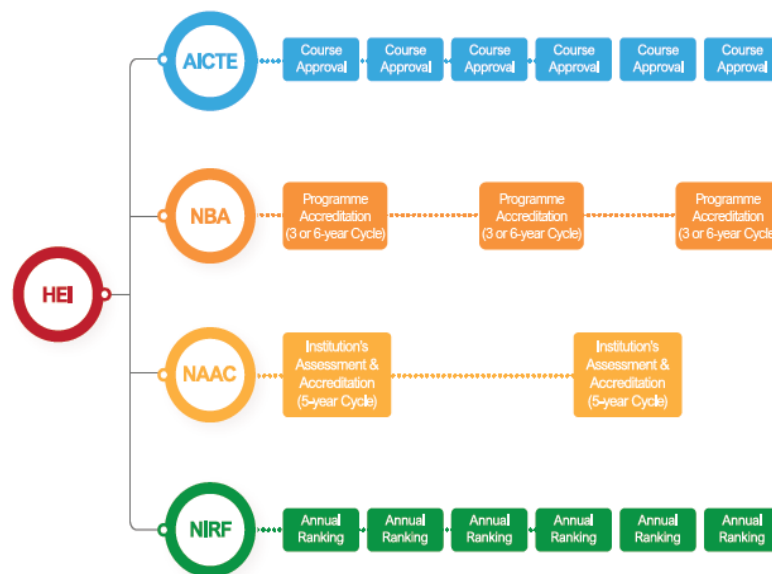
HEI

AICTE

Course Approval

Course Approval

Course Approval

Course Approval

Course Approval

Course Approval

NBA

Programme Accreditation (3 or 6-year Cycle)

Programme Accreditation (3 or 6-year Cycle)

Programme Accreditation (3 or 6-year Cycl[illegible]

NAAC

Institution's Assessment & Accreditation (5-year Cycle)

Institution's Assessment & Accreditation (5-year Cycle)

NIRF

Annual Ranking

Annual Ranking

Annual Ranking

Annual Ranking

Annual Ranking

Annual Ranking